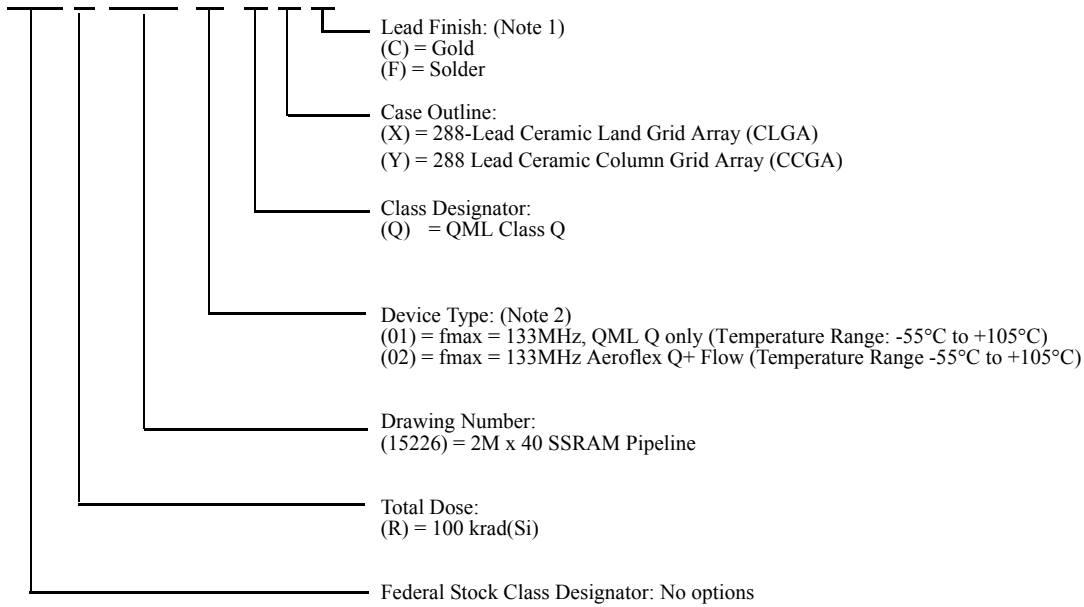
Lead Finish: (Note 1)
(C) = Gold
(F) = Solder

Case Outline:
(X) = 288-Lead Ceramic Land Grid Array (CLGA)
(Y) = 288 Lead Ceramic Column Grid Array (CCGA)

Class Designator:
(Q) = QML Class Q

Device Type: (Note 2)
(01) = fmax = 133MHz, QML Q only (Temperature Range: -55°C to +105°C)
(02) = fmax = 133MHz Aeroflex Q+ Flow (Temperature Range -55°C to +105°C)

Drawing Number:
(15226) = 2M x 40 SSRAM Pipeline

Total Dose:
(R) = 100 krad(Si)

Federal Stock Class Designator: No options